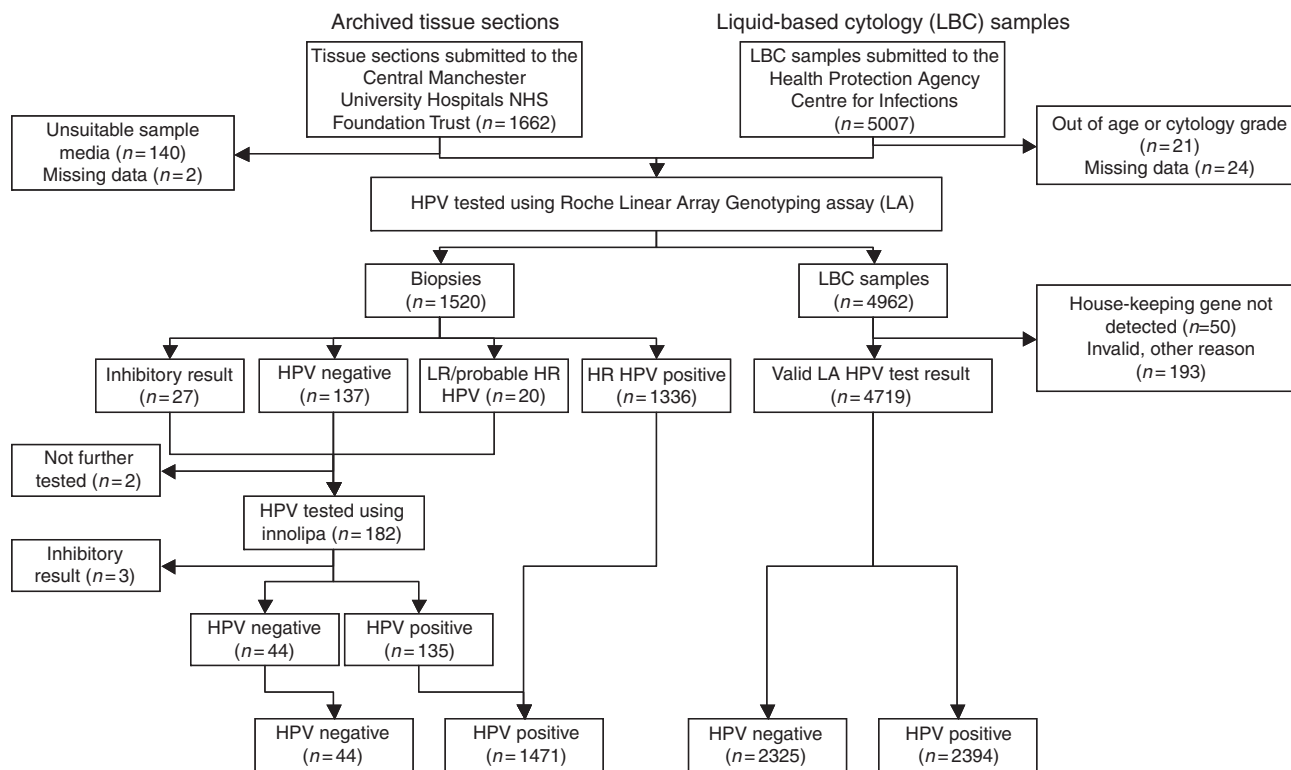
Archived tissue sections

Liquid-based cytology (LBC) samples

Tissue sections submitted to the Central Manchester University Hospitals NHS Foundation Trust ($n = 1662$)

LBC samples submitted to the Health Protection Agency Centre for Infections ($n = 5007$)

Unsuitable sample media ($n = 140$) Missing data ($n = 2$)

Out of age or cytology grade ($n = 21$) Missing data ($n = 24$)

HPV tested using Roche Linear Array Genotyping assay (LA)

Biopsies ($n = 1520$)

LBC samples ($n = 4962$)

House-keeping gene not detected ($n$=50) Invalid, other reason ($n = 193$)

Inhibitory result ($n = 27$)

HPV negative ($n = 137$)

LR/probable HR HPV ($n = 20$)

HR HPV positive ($n = 1336$)

Valid LA HPV test result ($n = 4719$)

Not further tested ($n = 2$)

HPV tested using innolipa ($n = 182$)

Inhibitory result ($n = 3$)

HPV negative ($n = 44$)

HPV positive ($n = 135$)

HPV negative ($n = 44$)

HPV positive ($n = 1471$)

HPV negative ($n = 2325$)

HPV positive ($n = 2394$)